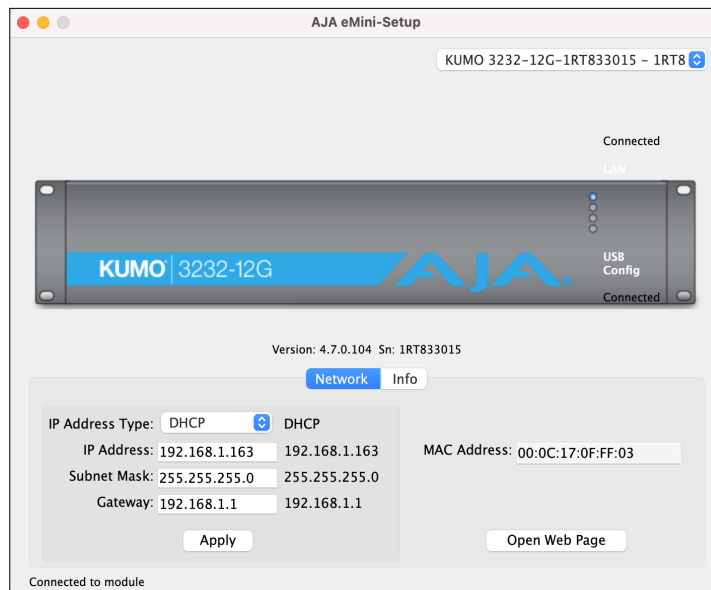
AJA eMini-Setup

KUMO 3232-12G-1RT833015 - 1RT8

Connected

LAN

KUMO 3232-12G

AJA

USB Config

Connected

Version: 4.7.0.104 Sn: 1RT833015

Network Info

IP Address Type: DHCP DHCP

IP Address: 192.168.1.163 192.168.1.163

Subnet Mask: 255.255.255.0 255.255.255.0

Gateway: 192.168.1.1 192.168.1.1

Apply

MAC Address: 00:0C:17:0F:FF:03

Open Web Page

Connected to module